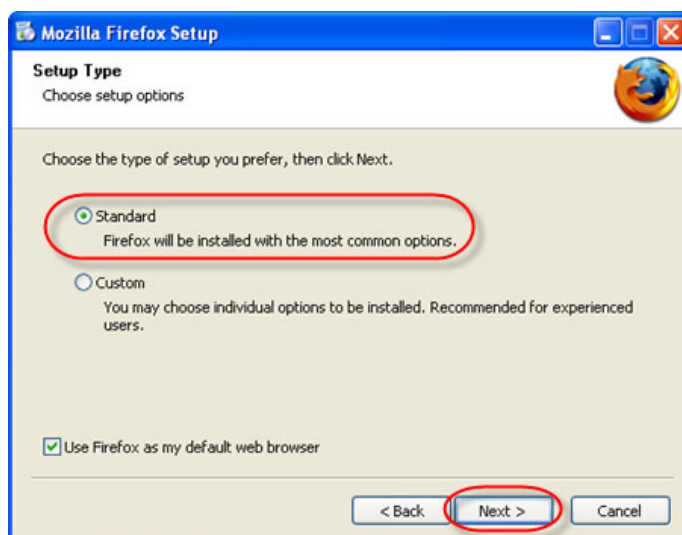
Mozilla Firefox Setup

Setup Type
Choose setup options

Choose the type of setup you prefer, then click Next.

Standard
Firefox will be installed with the most common options.

Custom
You may choose individual options to be installed. Recommended for experienced users.

Use Firefox as my default web browser

< Back
Next >
Cancel